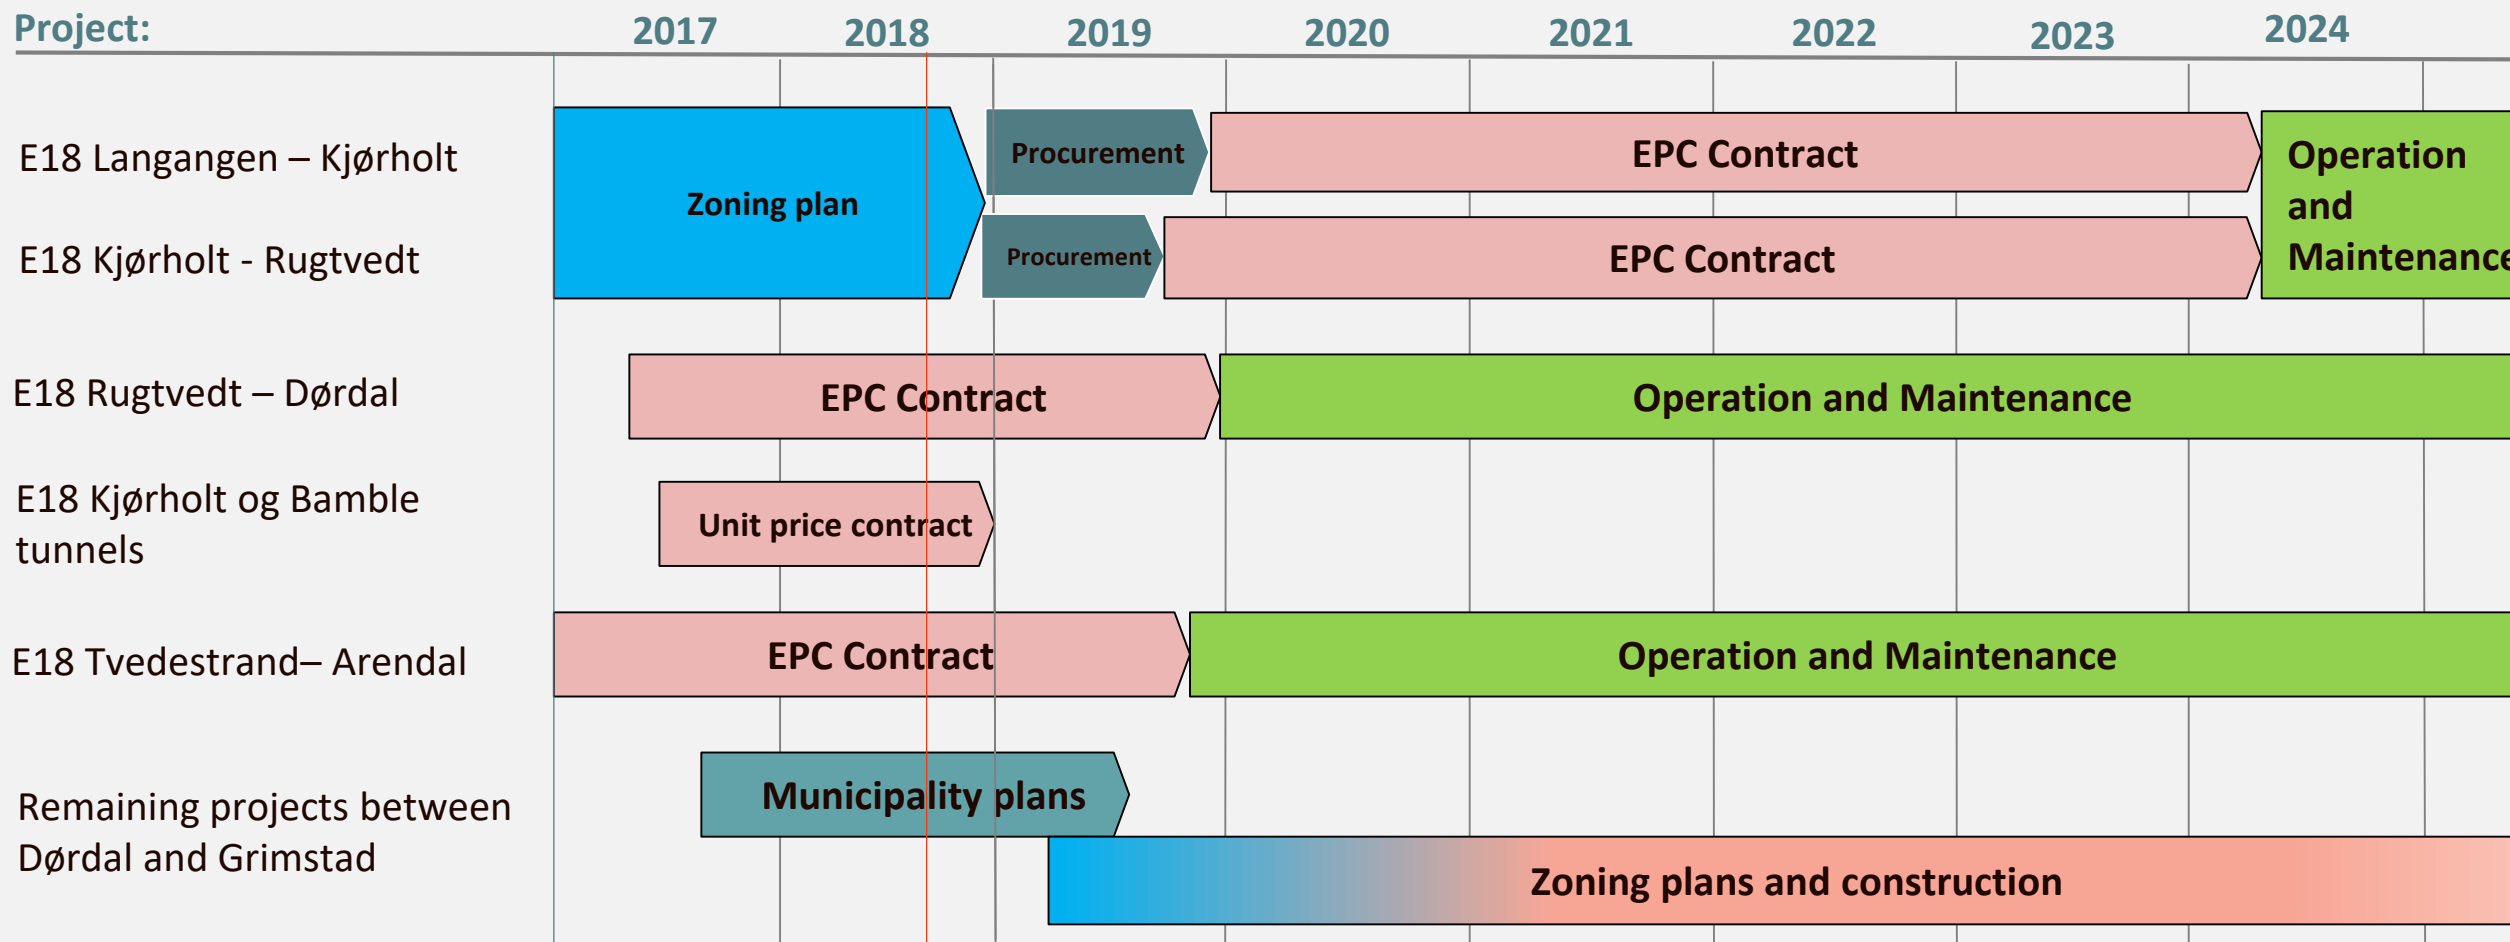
Project: 2017 2018 2019 2020 2021 2022 2023 2024

E18 Langangen – Kjørholt
E18 Kjørholt - Rugtvedt

Zoning plan
Procurement
EPC Contract
Procurement
EPC Contract
Operation and Maintenance

E18 Rugtvedt – Dørdal
EPC Contract
Operation and Maintenance

E18 Kjørholt og Bamble tunnels
Unit price contract

E18 Tvedestrand– Arendal
EPC Contract
Operation and Maintenance

Remaining projects between Dørdal and Grimstad
Municipality plans
Zoning plans and construction